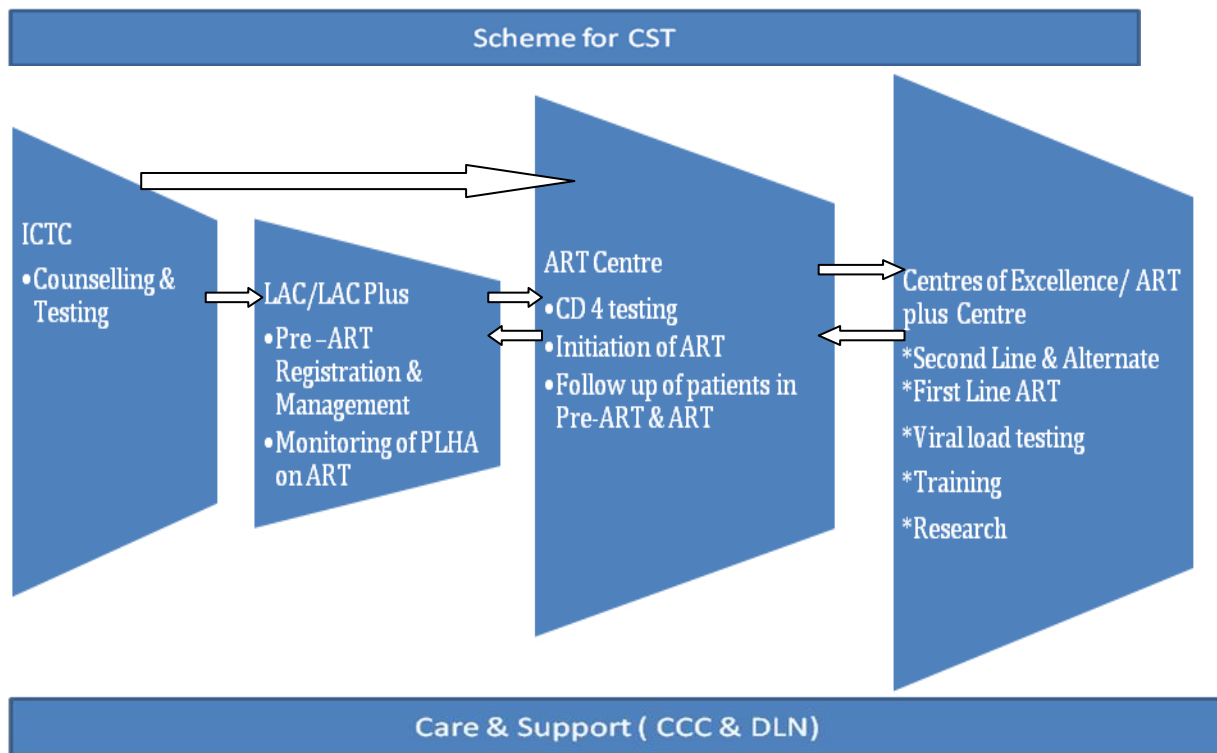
Scheme for CST

ICTC
•Counselling & Testing

LAC/LAC Plus
•Pre –ART Registration & Management
•Monitoring of PLHA on ART

ART Centre
•CD 4 testing
•Initiation of ART
•Follow up of patients in Pre-ART & ART

Centres of Excellence/ ART plus Centre
*Second Line & Alternate
*First Line ART
*Viral load testing
*Training
*Research

Care & Support ( CCC & DLN)